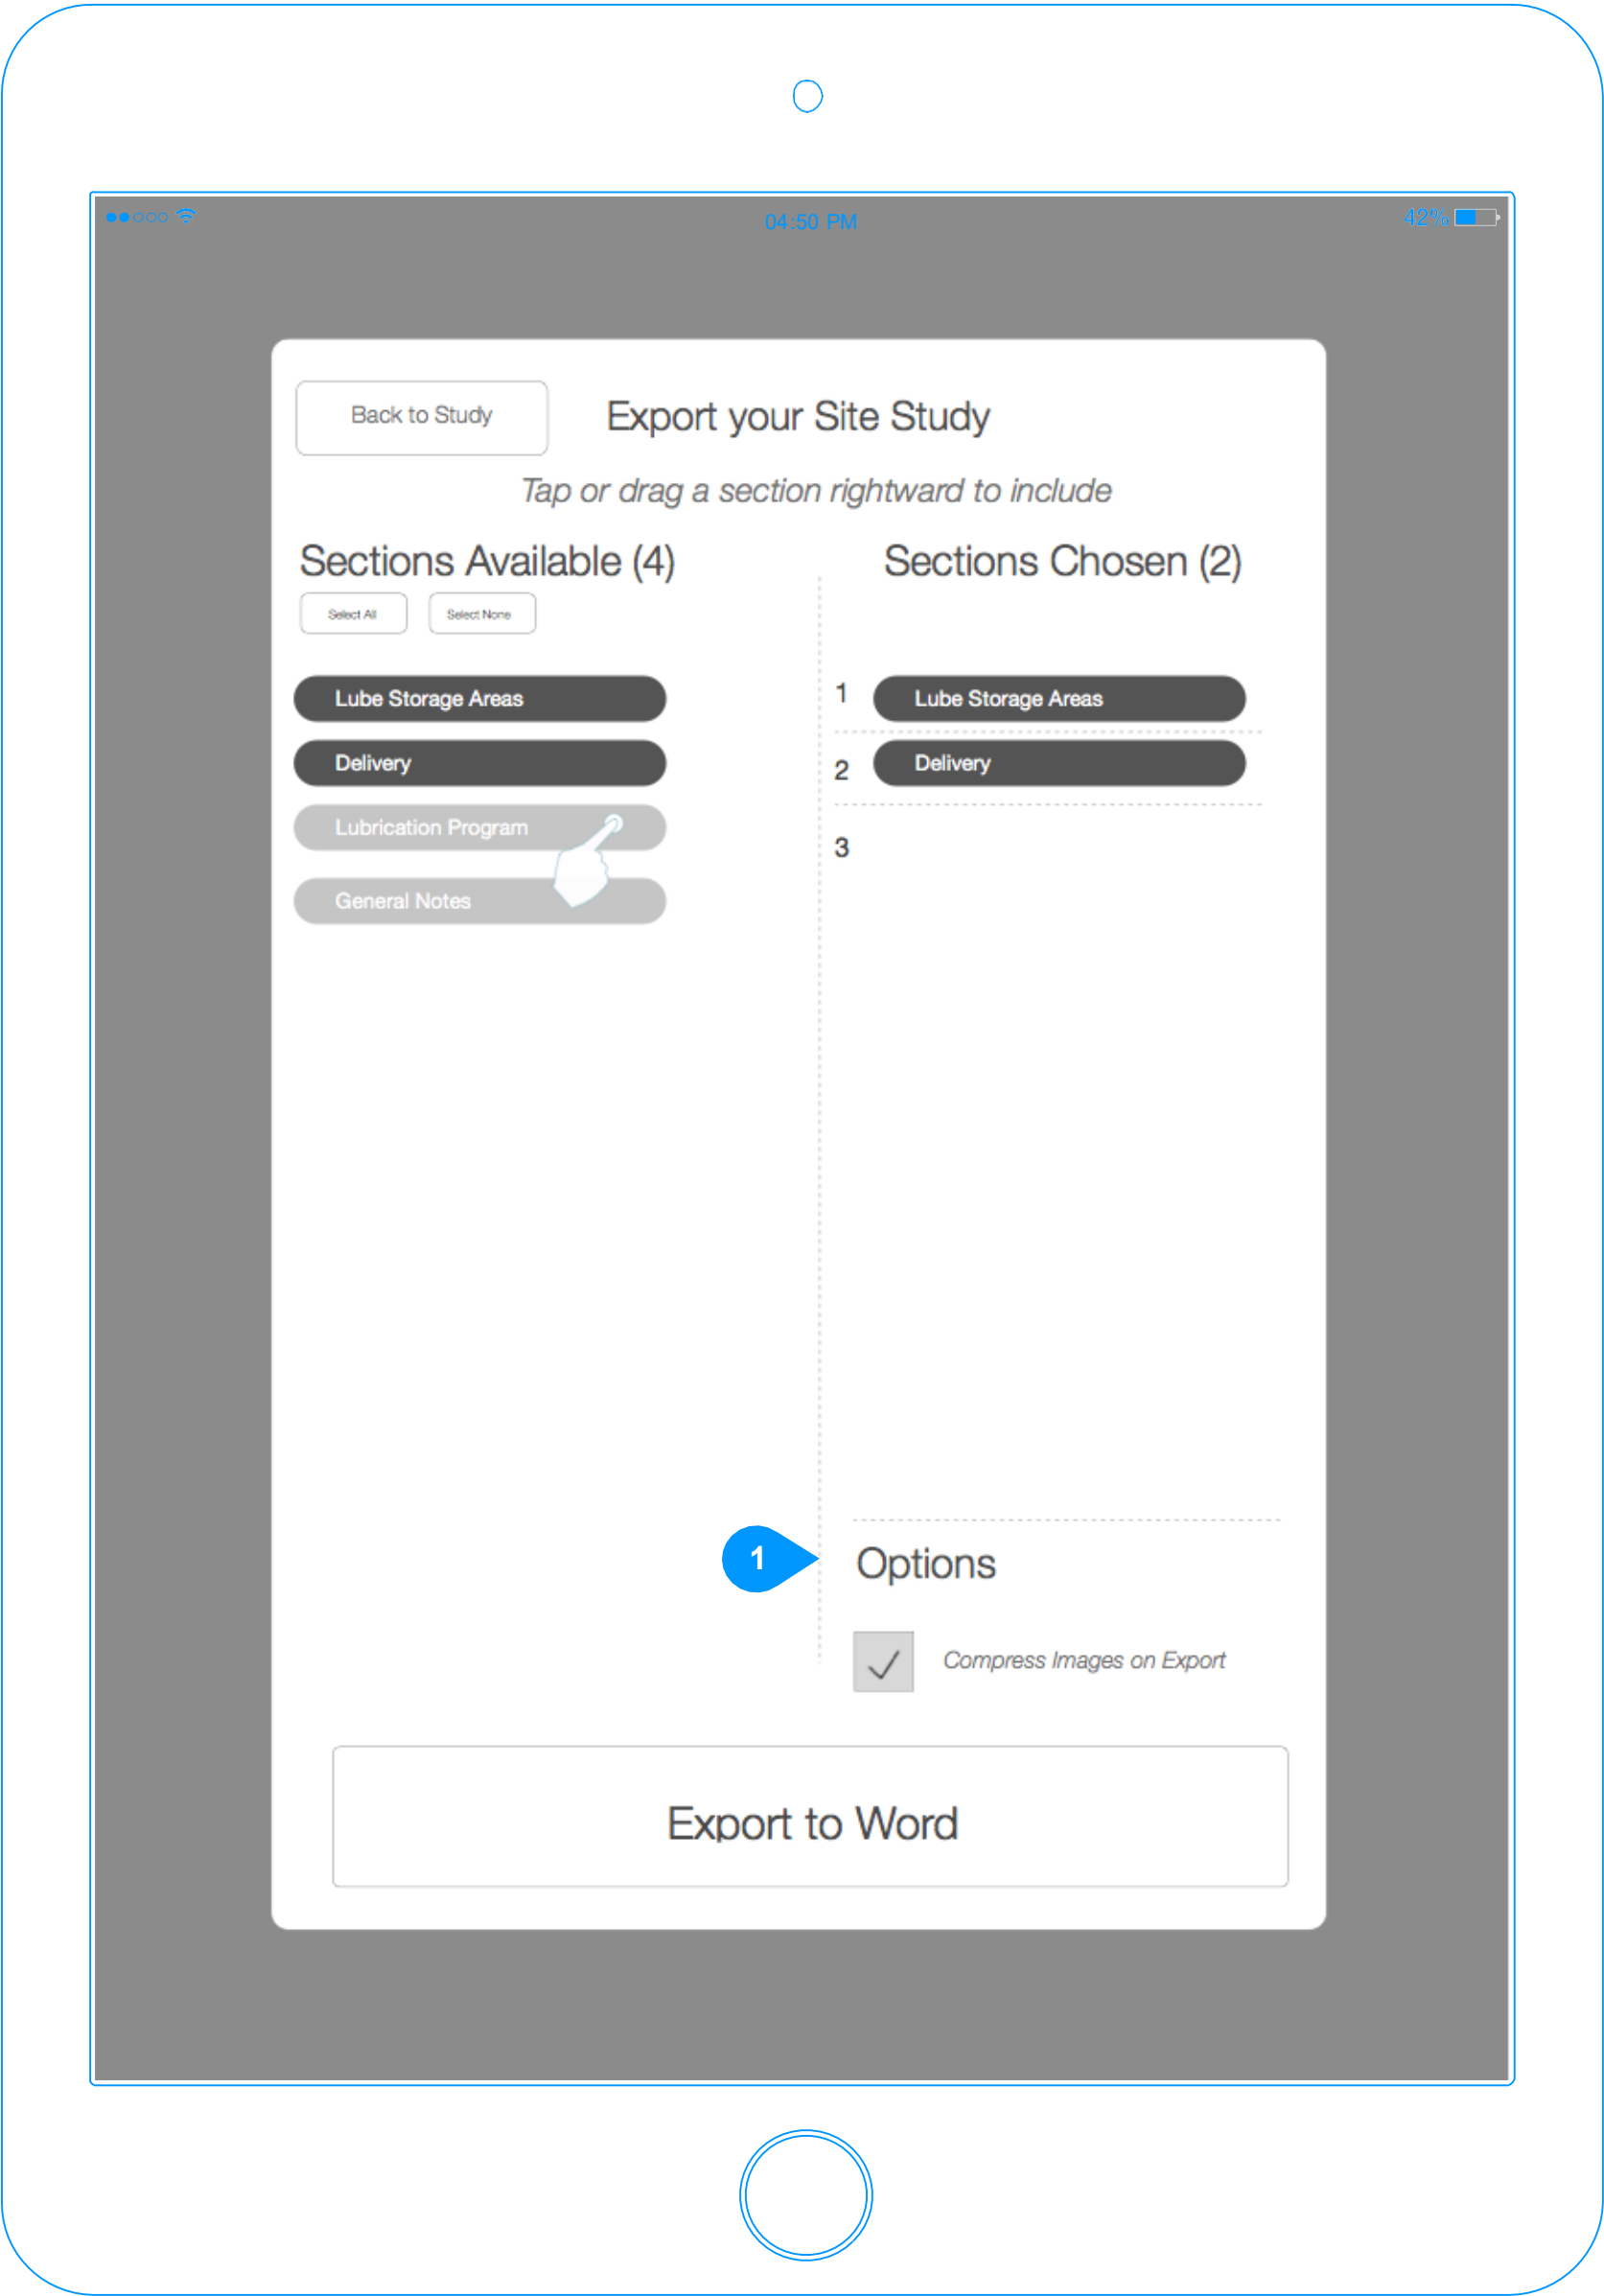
04:50 PM

42%

Back to Study

Export your Site Study

Tap or drag a section rightward to include

Sections Available (4)

Select All

Select None

Lube Storage Areas

Delivery

Lubrication Program

General Notes

Sections Chosen (2)

1 Lube Storage Areas

2 Delivery

3

1

Options

Compress Images on Export

Export to Word